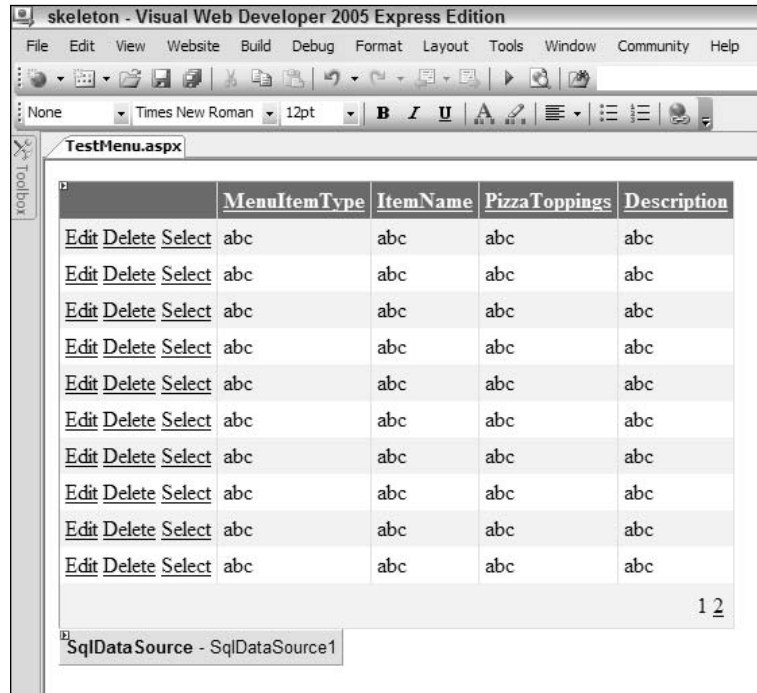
skeleton - Visual Web Developer 2005 Express Edition

File Edit View Website Build Debug Format Layout Tools Window Community Help

None Times New Roman 12pt B I U

Toolbox

TestMenu.aspx

| | MenuItemType | ItemName | PizzaToppings | Description |
|---|---|---|---|---|
| Edit Delete Select | abc | abc | abc | abc |
| Edit Delete Select | abc | abc | abc | abc |
| Edit Delete Select | abc | abc | abc | abc |
| Edit Delete Select | abc | abc | abc | abc |
| Edit Delete Select | abc | abc | abc | abc |
| Edit Delete Select | abc | abc | abc | abc |
| Edit Delete Select | abc | abc | abc | abc |
| Edit Delete Select | abc | abc | abc | abc |
| Edit Delete Select | abc | abc | abc | abc |
| Edit Delete Select | abc | abc | abc | abc |

1 2

SqlDataSource - SqlDataSource1